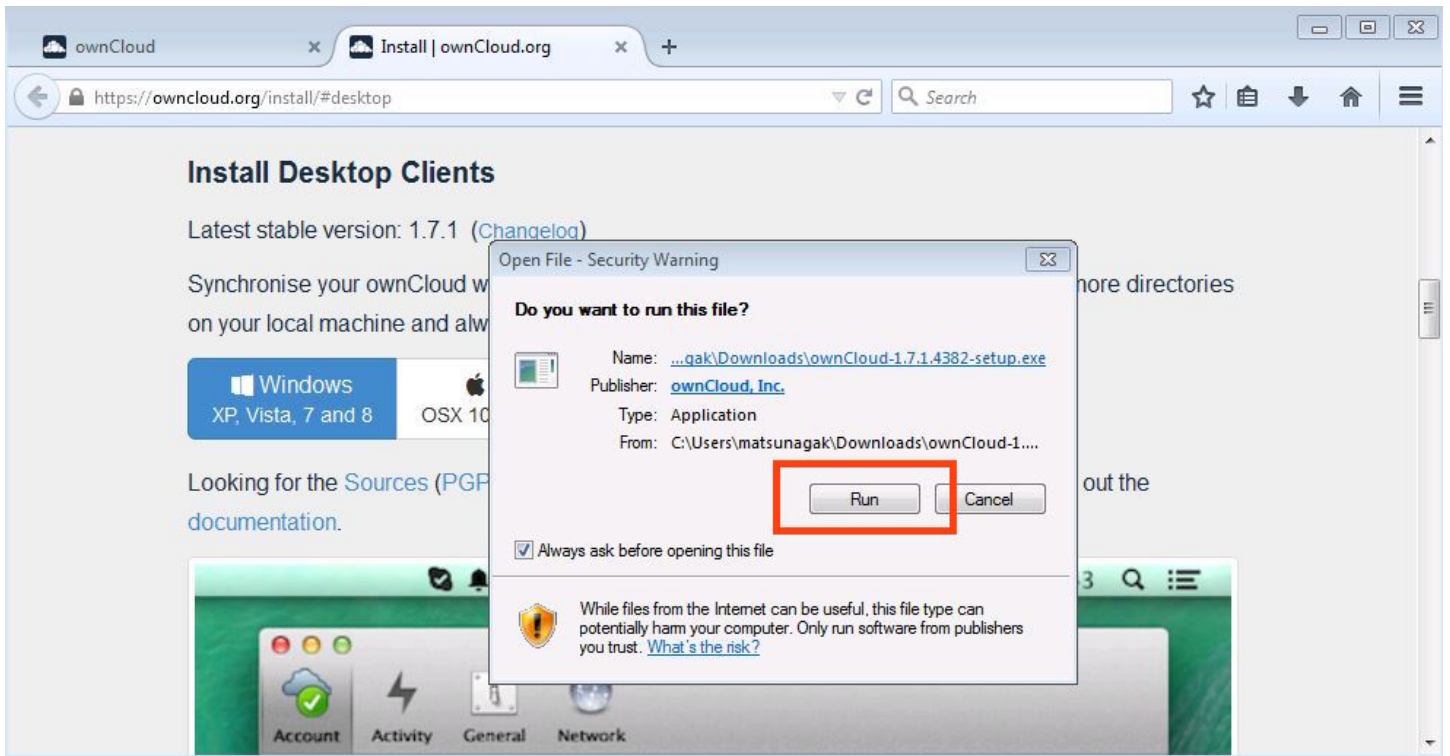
ownCloud ×
Install | ownCloud.org ×
+

https://owncloud.org/install/#desktop
Search

Install Desktop Clients

Latest stable version: 1.7.1 (Changelog)

Synchronise your ownCloud w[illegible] more directories on your local machine and alw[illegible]

Windows
XP, Vista, 7 and 8

OSX 10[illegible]

Looking for the Sources (PGP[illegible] out the documentation.

3

Account Activity General Network

Open File - Security Warning

Do you want to run this file?

Name: ...gak\Downloads\ownCloud-1.7.1.4382-setup.exe
Publisher: ownCloud, Inc.
Type: Application
From: C:\Users\matsunagak\Downloads\ownCloud-1....

Run Cancel

Always ask before opening this file

While files from the Internet can be useful, this file type can potentially harm your computer. Only run software from publishers you trust. What's the risk?